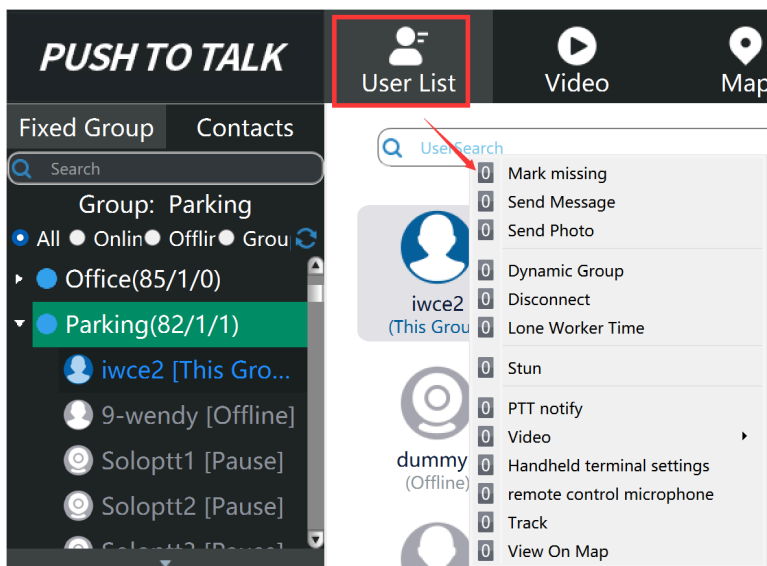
PUSH TO TALK

User List

Video

Map

Fixed Group

Contacts

Search

Group: Parking

All Onlin Offlir Grou

Office(85/1/0)

Parking(82/1/1)

iwce2 [This Gro...

9-wendy [Offline]

Soloptt1 [Pause]

Soloptt2 [Pause]

Soloptt3 [Pause]

UserSearch

iwce2
(This Grou

dummy
(Offline)

0 Mark missing
0 Send Message
0 Send Photo
0 Dynamic Group
0 Disconnect
0 Lone Worker Time
0 Stun
0 PTT notify
0 Video
0 Handheld terminal settings
0 remote control microphone
0 Track
0 View On Map